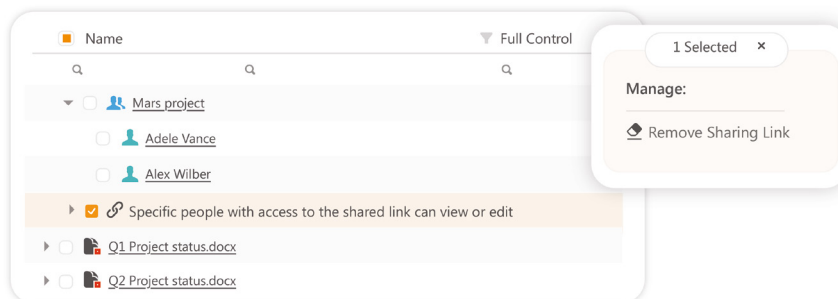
Name

Full Control

Mars project

Adele Vance

Alex Wilber

Specific people with access to the shared link can view or edit

Q1 Project status.docx

Q2 Project status.docx

1 Selected ×

Manage:

Remove Sharing Link